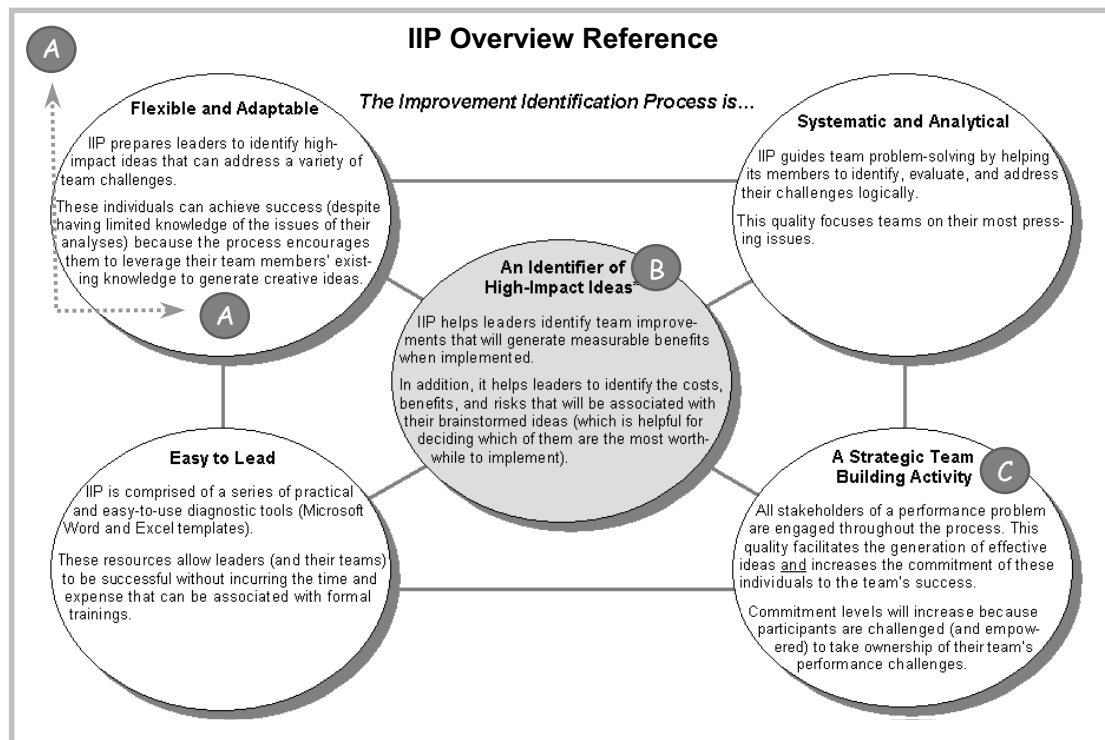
A

IIP Overview Reference

The Improvement Identification Process is...

Flexible and Adaptable

IIP prepares leaders to identify high-impact ideas that can address a variety of team challenges.

These individuals can achieve success (despite having limited knowledge of the issues of their analyses) because the process encourages them to leverage their team members' existing knowledge to generate creative ideas.

A

Systematic and Analytical

IIP guides team problem-solving by helping its members to identify, evaluate, and address their challenges logically.

This quality focuses teams on their most pressing issues.

An Identifier of High-Impact Ideas

B

IIP helps leaders identify team improvements that will generate measurable benefits when implemented.

In addition, it helps leaders to identify the costs, benefits, and risks that will be associated with their brainstormed ideas (which is helpful for deciding which of them are the most worthwhile to implement).

Easy to Lead

IIP is comprised of a series of practical and easy-to-use diagnostic tools (Microsoft Word and Excel templates).

These resources allow leaders (and their teams) to be successful without incurring the time and expense that can be associated with formal trainings.

A Strategic Team Building Activity

C

All stakeholders of a performance problem are engaged throughout the process. This quality facilitates the generation of effective ideas and increases the commitment of these individuals to the team's success.

Commitment levels will increase because participants are challenged (and empowered) to take ownership of their team's performance challenges.